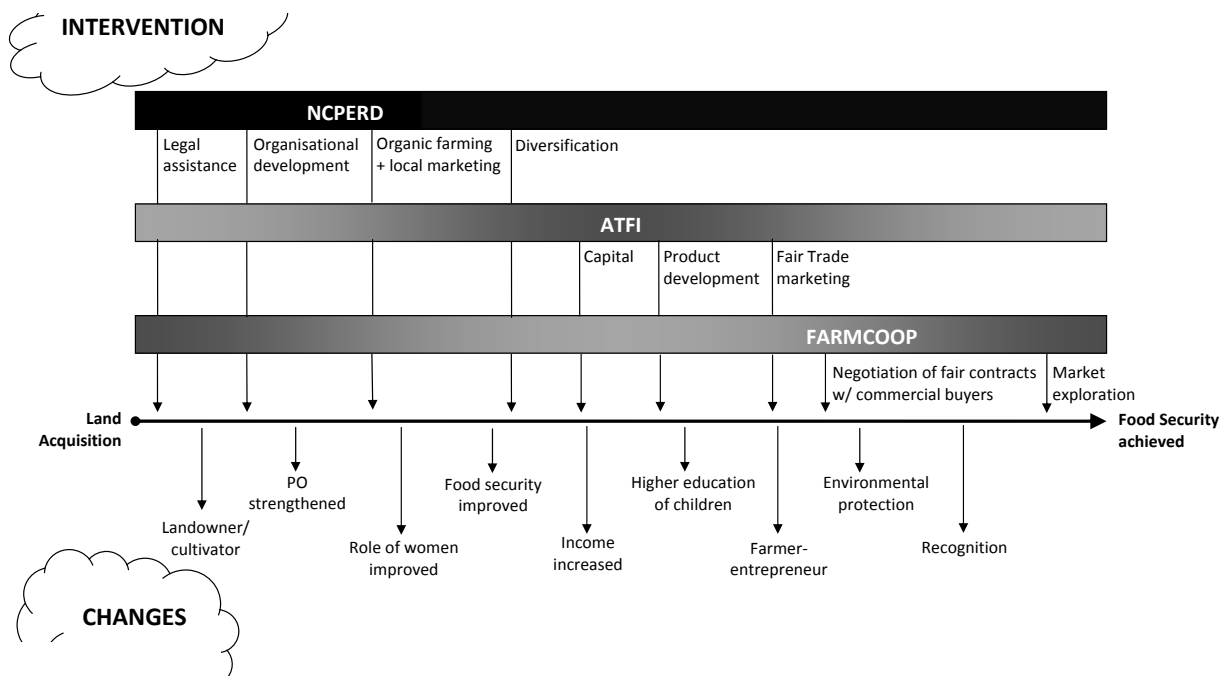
INTERVENTION

NCPERD

Legal assistance

Organisational development

Organic farming + local marketing

Diversification

ATFI

Capital

Product development

Fair Trade marketing

FARMCOOP

Negotiation of fair contracts w/ commercial buyers

Market exploration

Land Acquisition

Food Security achieved

Landowner/ cultivator

PO strengthened

Role of women improved

Food security improved

Income increased

Higher education of children

Farmer-entrepreneur

Environmental protection

Recognition

CHANGES